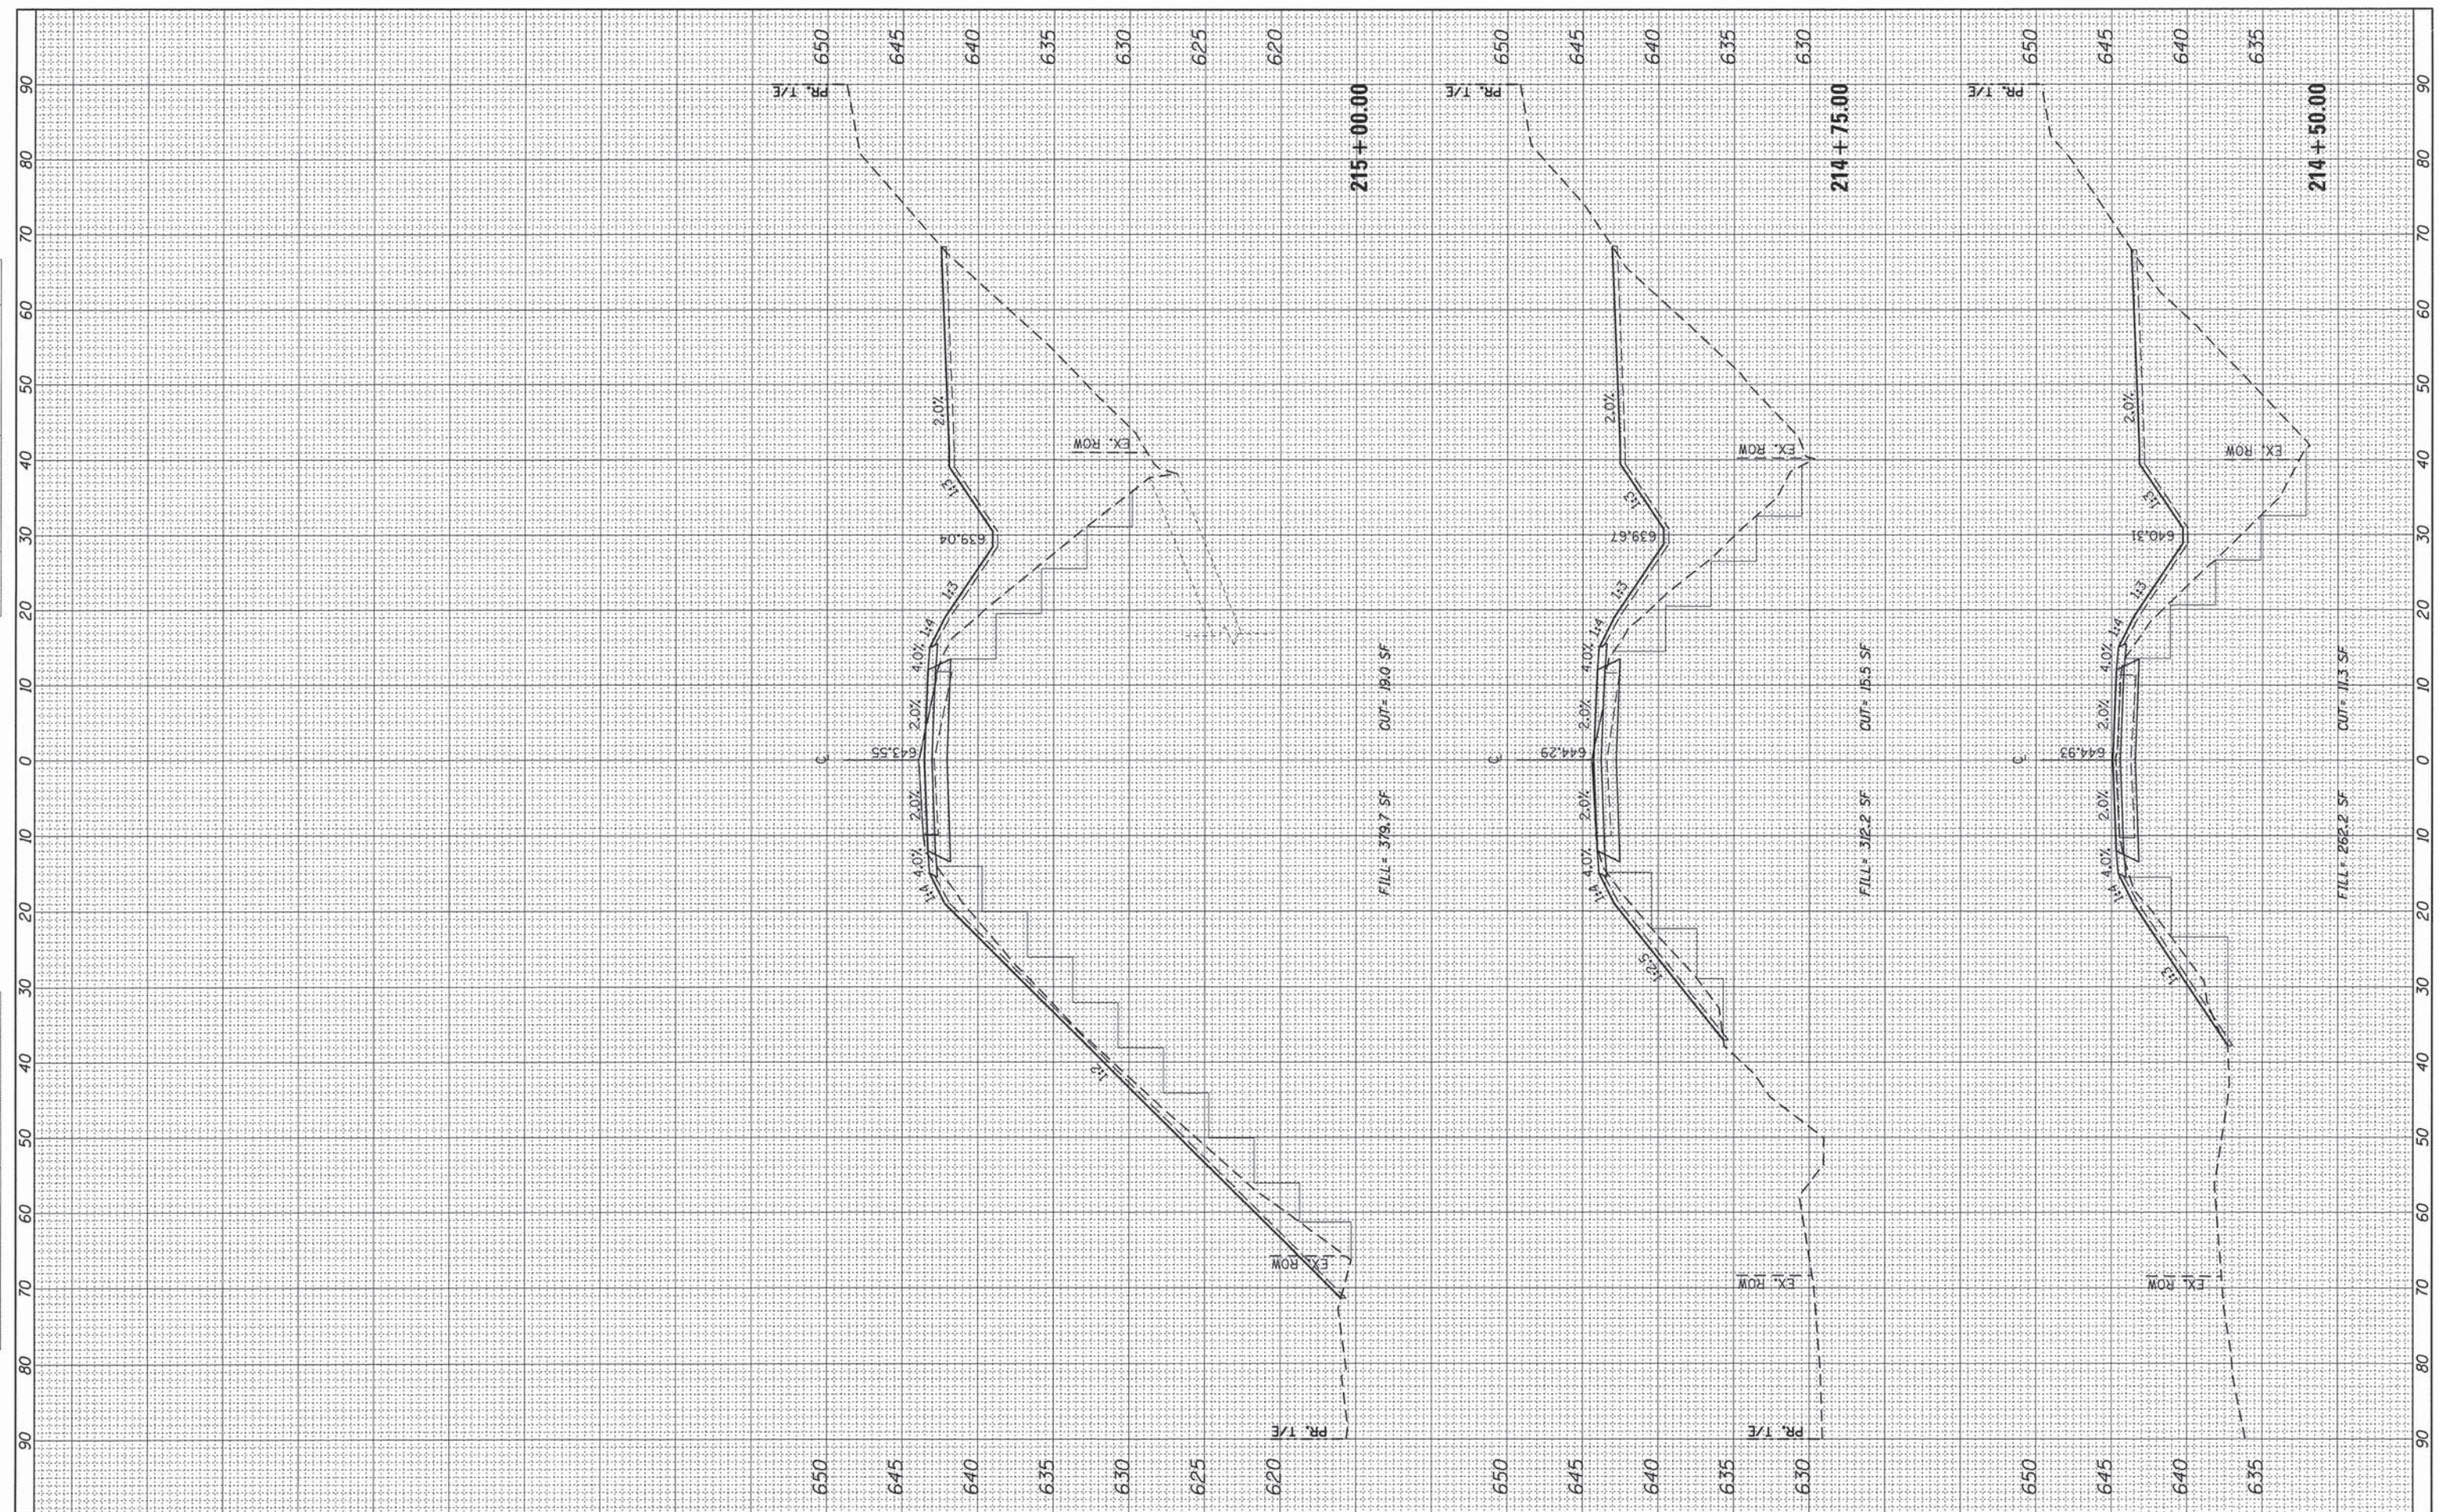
650 645 640 635 630 625 620
PR. T/E
215 + 00.00
EX. ROW
2.0%
1:3
639.04
1:3
4.0% 1:4
2.0%
643.55
℄
2.0%
4.0%
1:4
1:2
EX. ROW
PR. T/E
CUT= 19.0 SF
FILL= 379.7 SF
650 645 640 635 630 625 620

650 645 640 635 630
PR. T/E
214 + 75.00
EX. ROW
2.0%
1:3
639.67
1:3
4.0% 1:4
2.0%
644.29
℄
2.0%
4.0%
1:4
1:2.5
EX. ROW
PR. T/E
CUT= 15.5 SF
FILL= 312.2 SF
650 645 640 635 630

650 645 640 635
PR. T/E
214 + 50.00
EX. ROW
2.0%
1:3
640.35
1:3
4.0% 1:4
2.0%
644.93
℄
2.0%
4.0%
1:4
1:3
EX. ROW
CUT= 11.3 SF
FILL= 262.2 SF
650 645 640 635

90 80 70 60 50 40 30 20 10 0 10 20 30 40 50 60 70 80 90
90 80 70 60 50 40 30 20 10 0 10 20 30 40 50 60 70 80 90